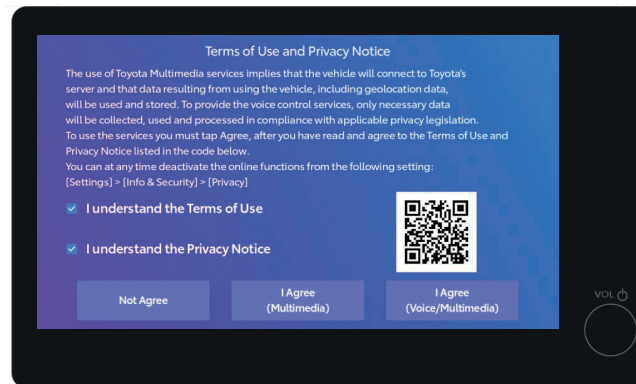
Terms of Use and Privacy Notice

The use of Toyota Multimedia services implies that the vehicle will connect to Toyota's server and that data resulting from using the vehicle, including geolocation data, will be used and stored. To provide the voice control services, only necessary data will be collected, used and processed in compliance with applicable privacy legislation.
To use the services you must tap Agree, after you have read and agree to the Terms of Use and Privacy Notice listed in the code below.
You can at any time deactivate the online functions from the following setting:
[Settings] > [Info & Security] > [Privacy]

I understand the Terms of Use

I understand the Privacy Notice

Not Agree

I Agree
(Multimedia)

I Agree
(Voice/Multimedia)

VOL